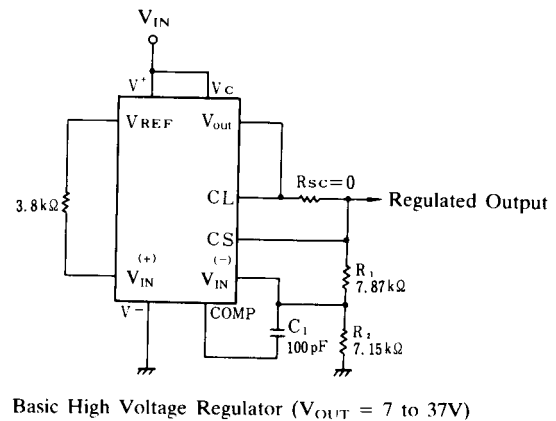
$V_{IN}$

$V^+$

$V_C$

$V_{REF}$

$V_{out}$

3.8 kΩ

CL

Rsc=0

Regulated Output

CS

(+)

(−)

$V_{IN}$

$V_{IN}$

$R_1$ 7.87 kΩ

$V^-$

COMP

$C_1$ 100 pF

$R_2$ 7.15 kΩ

Basic High Voltage Regulator ($V_{OUT}$ = 7 to 37V)